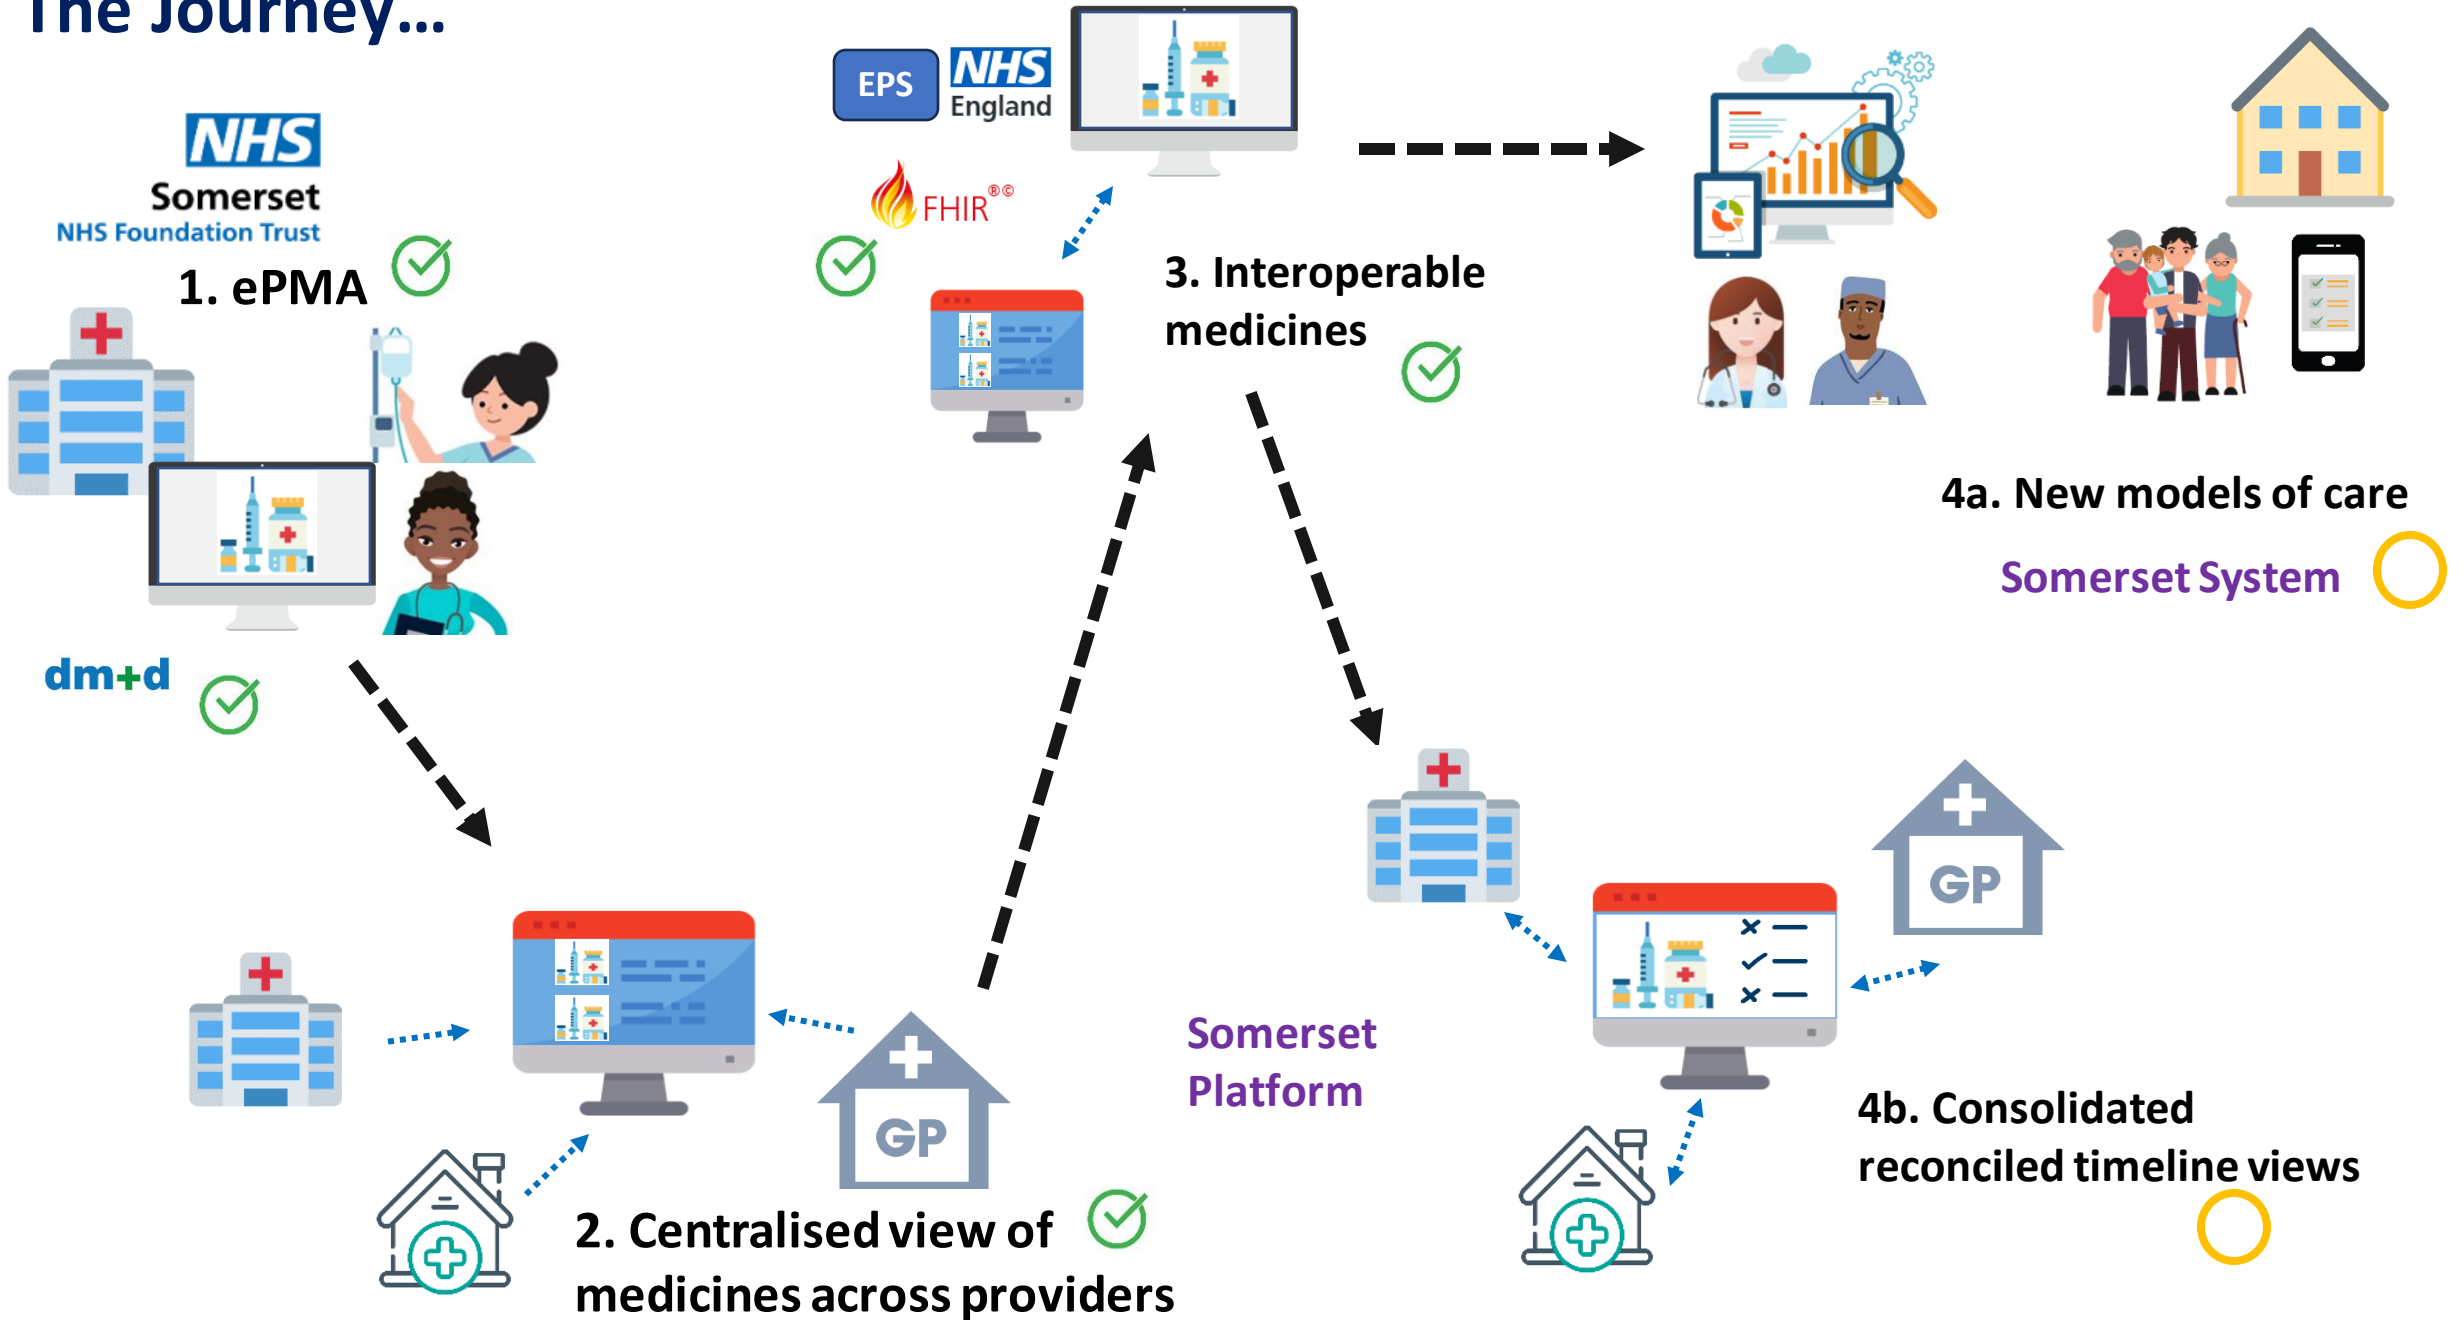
The Journey…

NHS
Somerset
NHS Foundation Trust

1. ePMA

dm+d

EPS NHS England

FHIR®©

3. Interoperable medicines

4a. New models of care

Somerset System

GP

2. Centralised view of medicines across providers

Somerset Platform

GP

4b. Consolidated reconciled timeline views